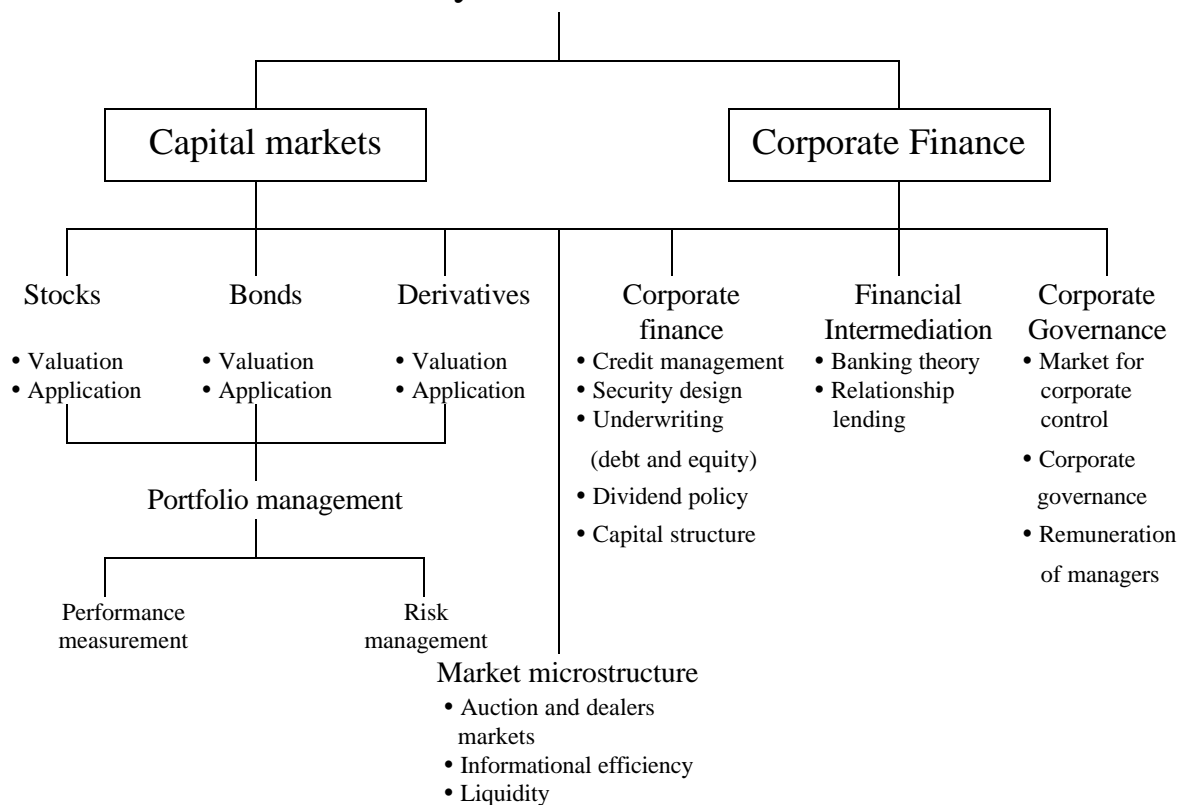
Capital markets

Corporate Finance

Stocks
• Valuation
• Application

Bonds
• Valuation
• Application

Derivatives
• Valuation
• Application

Portfolio management

Performance measurement

Risk management

Corporate finance
• Credit management
• Security design
• Underwriting (debt and equity)
• Dividend policy
• Capital structure

Financial Intermediation
• Banking theory
• Relationship lending

Corporate Governance
• Market for corporate control
• Corporate governance
• Remuneration of managers

Market microstructure
• Auction and dealers markets
• Informational efficiency
• Liquidity